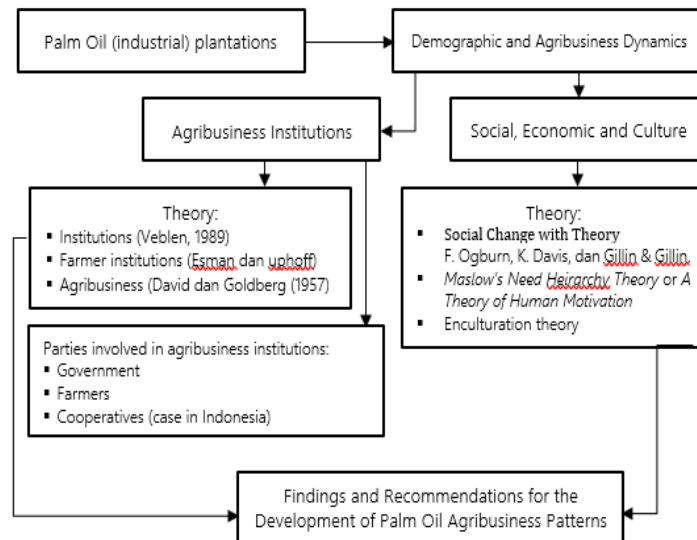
Palm Oil (industrial) plantations

Demographic and Agribusiness Dynamics

Agribusiness Institutions

Social, Economic and Culture

Theory:
- Institutions (Veblen, 1989)
- Farmer institutions (Esman dan uphoff)
- Agribusiness (David dan Goldberg (1957)

Theory:
- Social Change with Theory F. Ogburn, K. Davis, dan Gillin & Gillin
- Maslow's Need Heirarchy Theory or A Theory of Human Motivation
- Enculturation theory

Parties involved in agribusiness institutions:
- Government
- Farmers
- Cooperatives (case in Indonesia)

Findings and Recommendations for the Development of Palm Oil Agribusiness Patterns